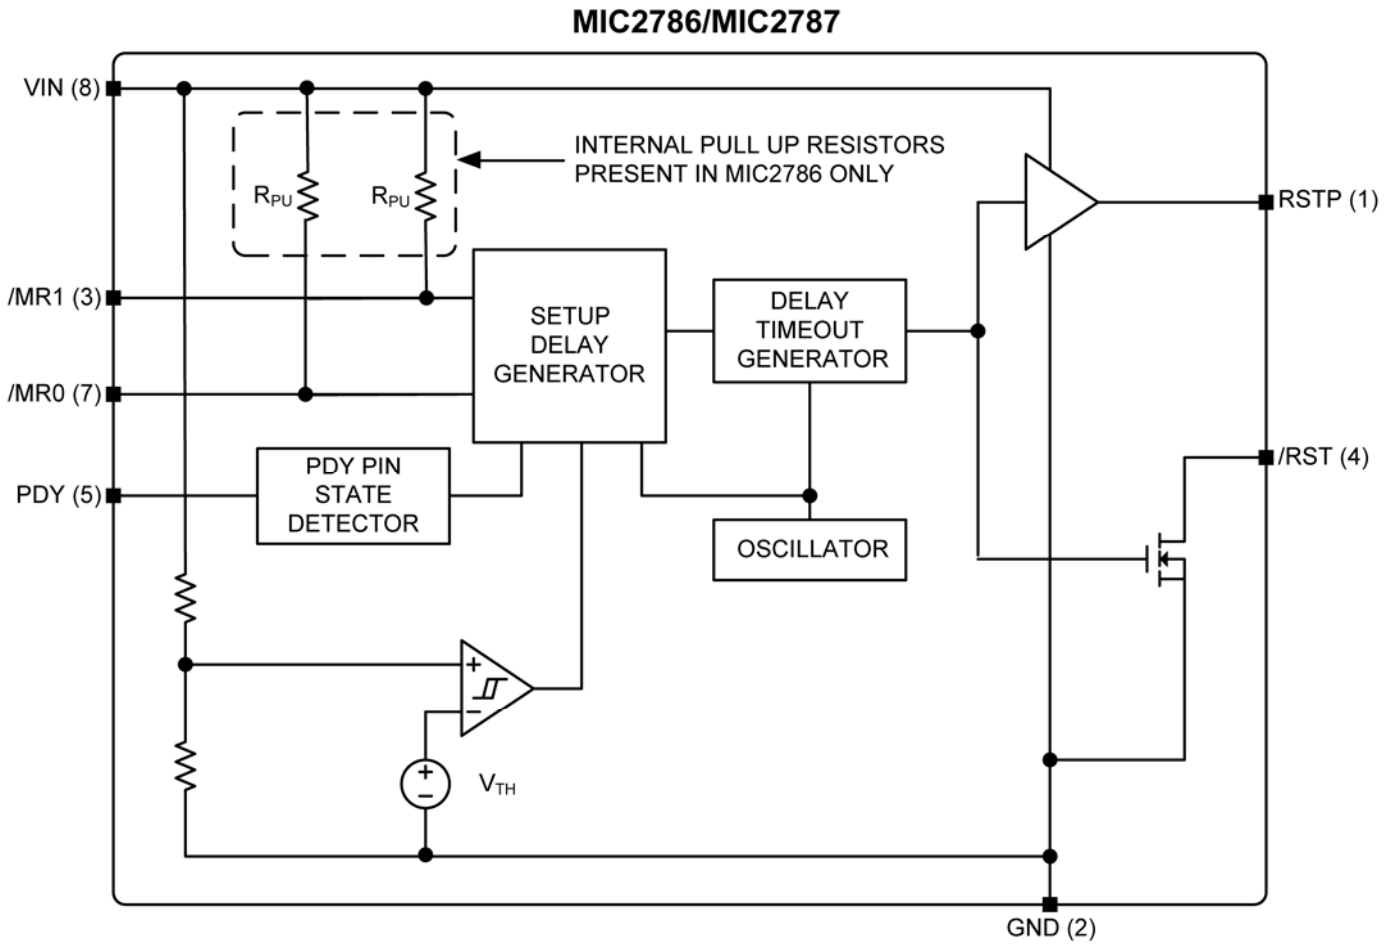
MIC2786/MIC2787

VIN (8)

$R_{PU}$

$R_{PU}$

INTERNAL PULL UP RESISTORS PRESENT IN MIC2786 ONLY

RSTP (1)

/MR1 (3)

SETUP DELAY GENERATOR

DELAY TIMEOUT GENERATOR

/MR0 (7)

/RST (4)

PDY (5)

PDY PIN STATE DETECTOR

OSCILLATOR

+

−

+

−

$V_{TH}$

GND (2)